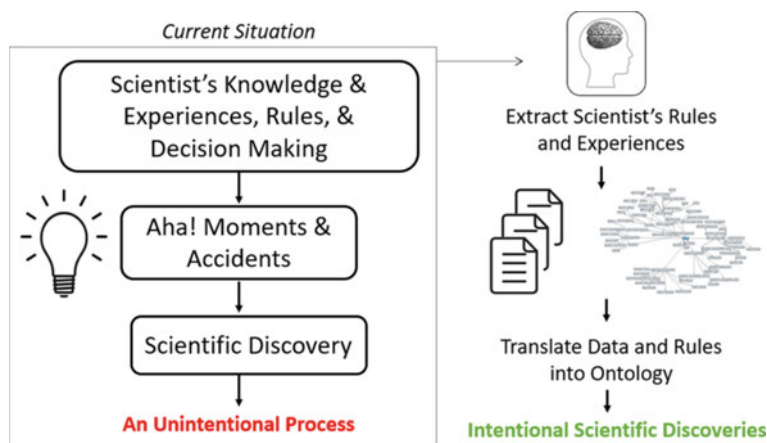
Current Situation

Scientist's Knowledge & Experiences, Rules, & Decision Making

Aha! Moments & Accidents

Scientific Discovery

An Unintentional Process

Extract Scientist's Rules and Experiences

Translate Data and Rules into Ontology

Intentional Scientific Discoveries